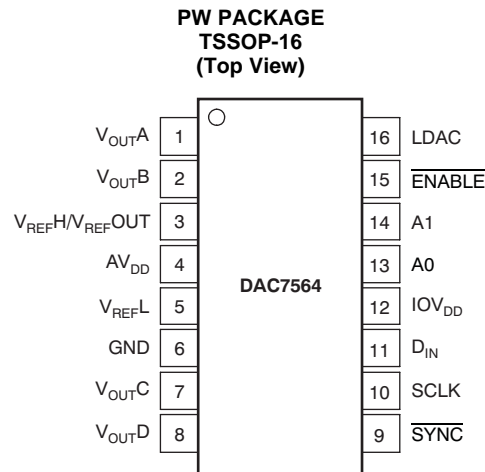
PW PACKAGE
TSSOP-16
(Top View)

$V_{OUT}A$ 1
$V_{OUT}B$ 2
$V_{REF}H/V_{REF}OUT$ 3
$AV_{DD}$ 4
$V_{REF}L$ 5
GND 6
$V_{OUT}C$ 7
$V_{OUT}D$ 8

DAC7564

16 LDAC
15 $\overline{ENABLE}$
14 A1
13 A0
12 $IOV_{DD}$
11 $D_{IN}$
10 SCLK
9 $\overline{SYNC}$